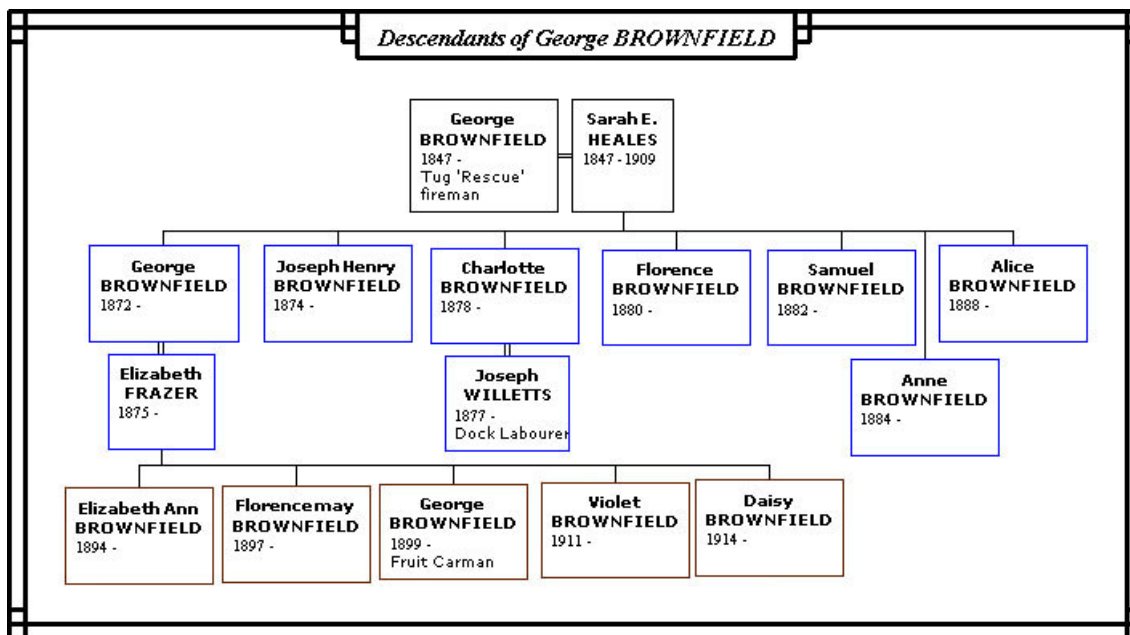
Descendants of George BROWNFIELD

George BROWNFIELD
1847 -
Tug 'Rescue' fireman

Sarah E. HEALES
1847 - 1909

George BROWNFIELD
1872 -

Joseph Henry BROWNFIELD
1874 -

Charlotte BROWNFIELD
1878 -

Florence BROWNFIELD
1880 -

Samuel BROWNFIELD
1882 -

Alice BROWNFIELD
1888 -

Elizabeth FRAZER
1875 -

Joseph WILLETTS
1877 -
Dock Labourer

Anne BROWNFIELD
1884 -

Elizabeth Ann BROWNFIELD
1894 -

Florencemay BROWNFIELD
1897 -

George BROWNFIELD
1899 -
Fruit Carman

Violet BROWNFIELD
1911 -

Daisy BROWNFIELD
1914 -